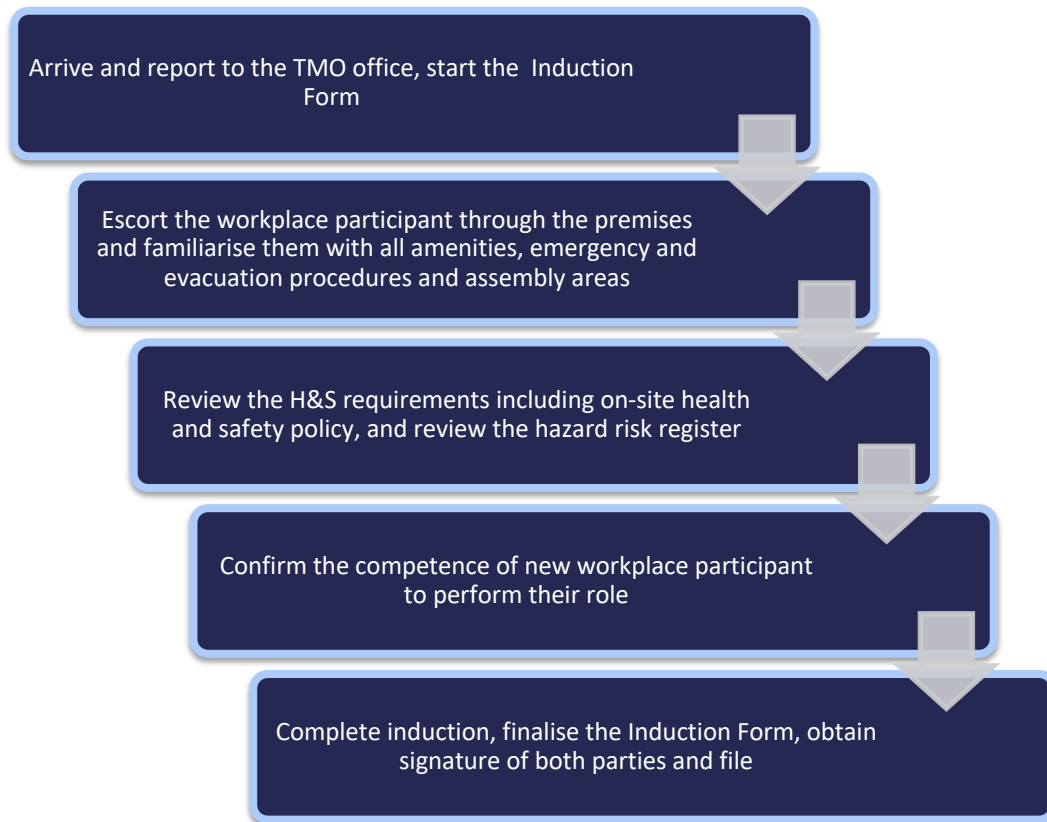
Arrive and report to the TMO office, start the Induction Form

Escort the workplace participant through the premises and familiarise them with all amenities, emergency and evacuation procedures and assembly areas

Review the H&S requirements including on-site health and safety policy, and review the hazard risk register

Confirm the competence of new workplace participant to perform their role

Complete induction, finalise the Induction Form, obtain signature of both parties and file